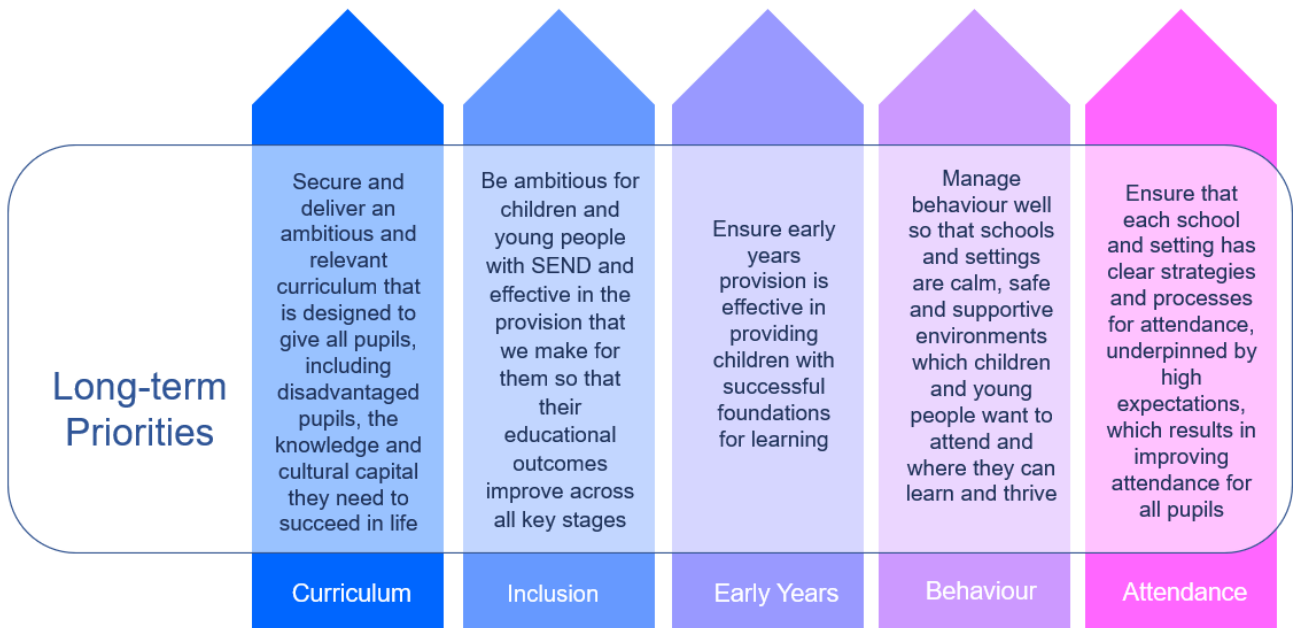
Long-term Priorities

Secure and deliver an ambitious and relevant curriculum that is designed to give all pupils, including disadvantaged pupils, the knowledge and cultural capital they need to succeed in life

Curriculum

Be ambitious for children and young people with SEND and effective in the provision that we make for them so that their educational outcomes improve across all key stages

Inclusion

Ensure early years provision is effective in providing children with successful foundations for learning

Early Years

Manage behaviour well so that schools and settings are calm, safe and supportive environments which children and young people want to attend and where they can learn and thrive

Behaviour

Ensure that each school and setting has clear strategies and processes for attendance, underpinned by high expectations, which results in improving attendance for all pupils

Attendance